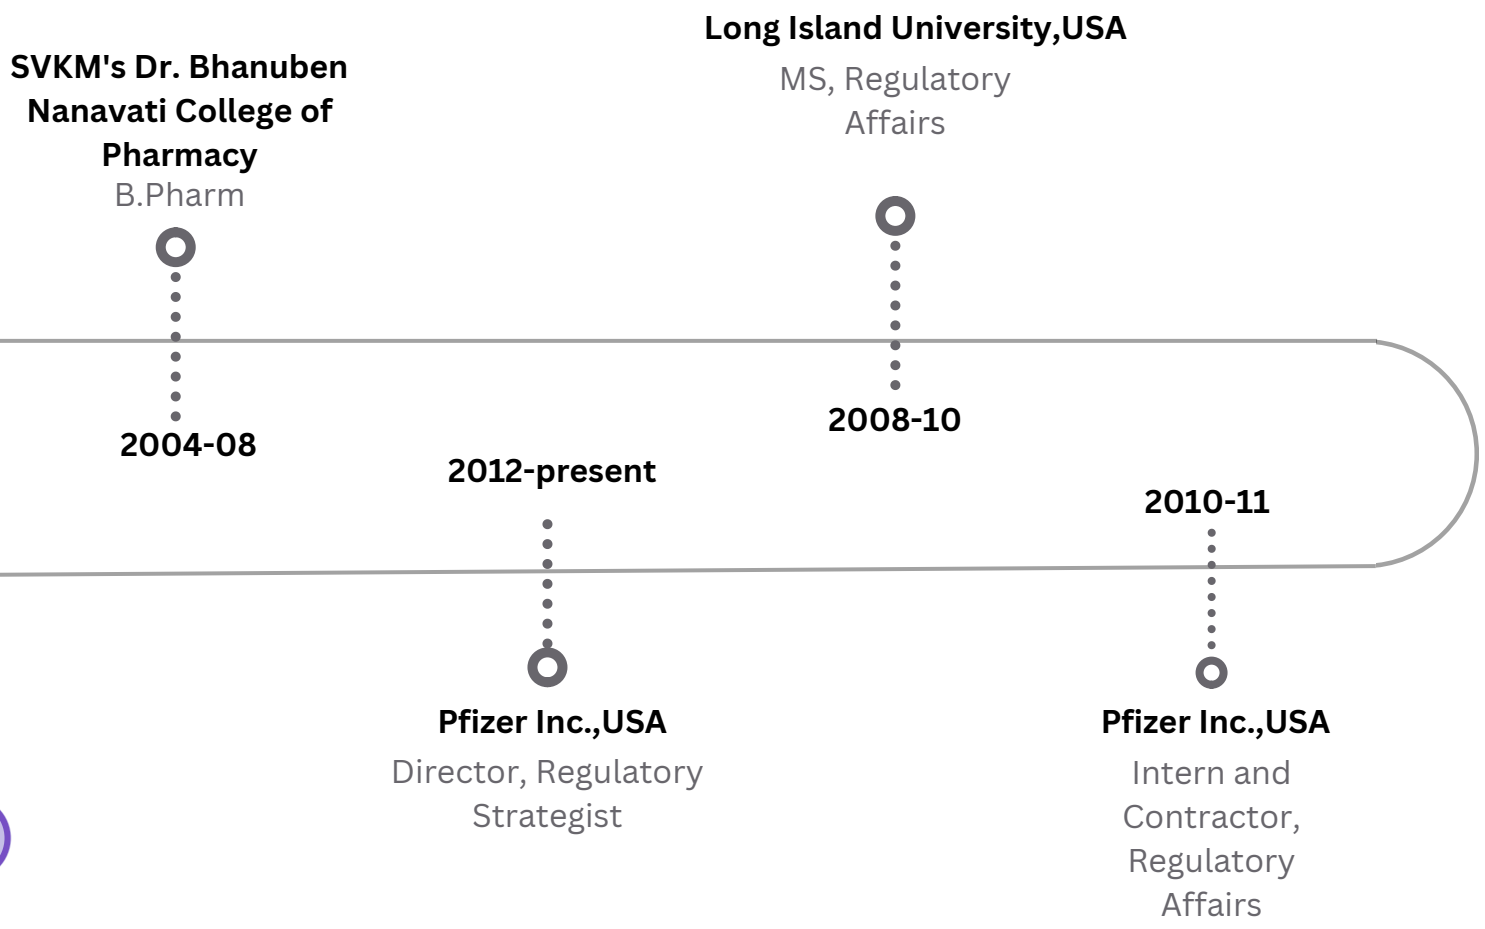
SVKM's Dr. Bhanuben Nanavati College of Pharmacy
B.Pharm

2004-08

Long Island University,USA
MS, Regulatory Affairs

2008-10

2010-11

Pfizer Inc.,USA
Intern and Contractor, Regulatory Affairs

2012-present

Pfizer Inc.,USA
Director, Regulatory Strategist